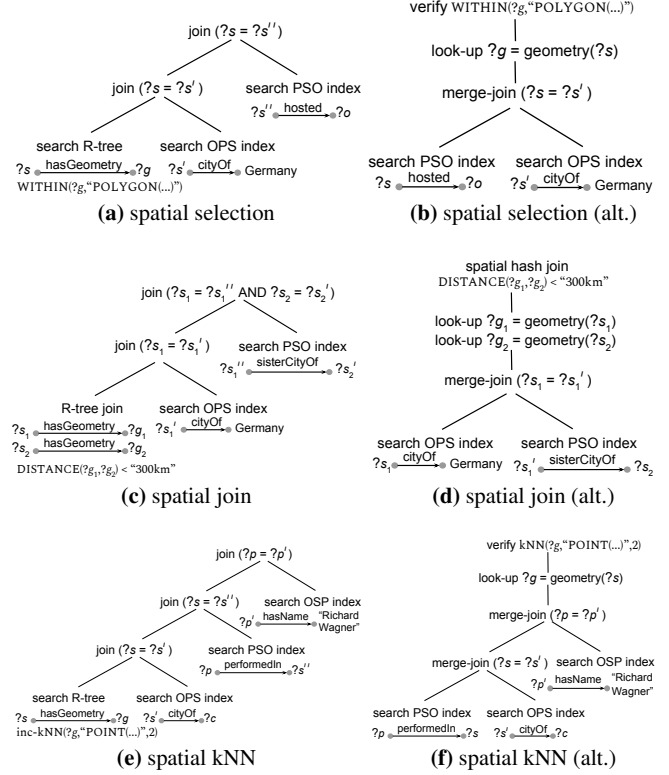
join (?s = ?s'')

join (?s = ?s')

search PSO index

?s'' hosted ?o

search R-tree

search OPS index

?s hasGeometry ?g

?s' cityOf Germany

WITHIN(?g,"POLYGON(...)")

**(a)** spatial selection

verify WITHIN(?g,"POLYGON(...)")

look-up ?g = geometry(?s)

merge-join (?s = ?s')

search PSO index

search OPS index

?s hosted ?o

?s' cityOf Germany

**(b)** spatial selection (alt.)

join ($?s_1$ = $?s_1$'' AND $?s_2$ = $?s_2$')

join ($?s_1$ = $?s_1$')

search PSO index

$?s_1$'' sisterCityOf $?s_2$'

R-tree join

search OPS index

$?s_1$ hasGeometry $?g_1$

$?s_1$' cityOf Germany

$?s_2$ hasGeometry $?g_2$

DISTANCE($?g_1$,$?g_2$) < "300km"

**(c)** spatial join

spatial hash join

DISTANCE($?g_1$,$?g_2$) < "300km"

look-up $?g_1$ = geometry($?s_1$)

look-up $?g_2$ = geometry($?s_2$)

merge-join ($?s_1$ = $?s_1$')

search OPS index

search PSO index

$?s_1$ cityOf Germany

$?s_1$' sisterCityOf $?s_2$

**(d)** spatial join (alt.)

join (?p = ?p')

join (?s = ?s'')

search OSP index

?p' hasName "Richard Wagner"

join (?s = ?s')

search PSO index

?p performedIn ?s''

search R-tree

search OPS index

?s hasGeometry ?g

?s' cityOf ?c

inc-kNN(?g,"POINT(...)",2)

**(e)** spatial kNN

verify kNN(?g,"POINT(...)",2)

look-up ?g = geometry(?s)

merge-join (?p = ?p')

merge-join (?s = ?s')

search OSP index

?p' hasName "Richard Wagner"

search PSO index

search OPS index

?p performedIn ?s

?s' cityOf ?c

**(f)** spatial kNN (alt.)